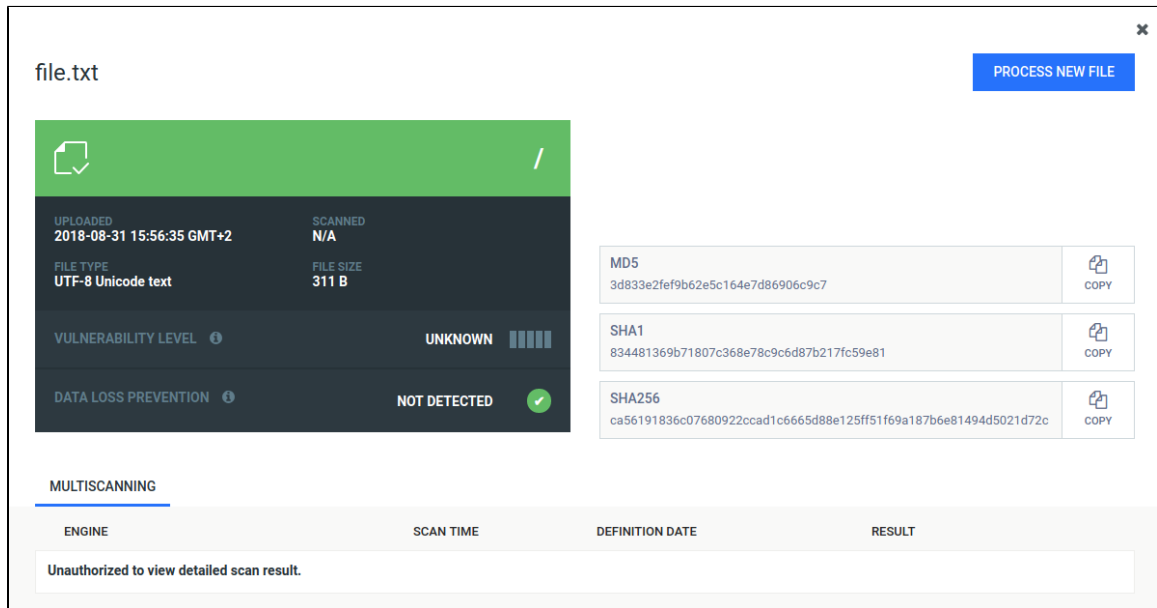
×

file.txt

PROCESS NEW FILE

/

UPLOADED
2018-08-31 15:56:35 GMT+2

SCANNED
N/A

FILE TYPE
UTF-8 Unicode text

FILE SIZE
311 B

VULNERABILITY LEVEL

UNKNOWN

DATA LOSS PREVENTION

NOT DETECTED

MD5
3d833e2fef9b62e5c164e7d86906c9c7
COPY

SHA1
834481369b71807c368e78c9c6d87b217fc59e81
COPY

SHA256
ca56191836c07680922ccad1c6665d88e125ff51f69a187b6e81494d5021d72c
COPY

MULTISCANNING

| ENGINE | SCAN TIME | DEFINITION DATE | RESULT |
|---|---|---|---|
| Unauthorized to view detailed scan result. | | | |